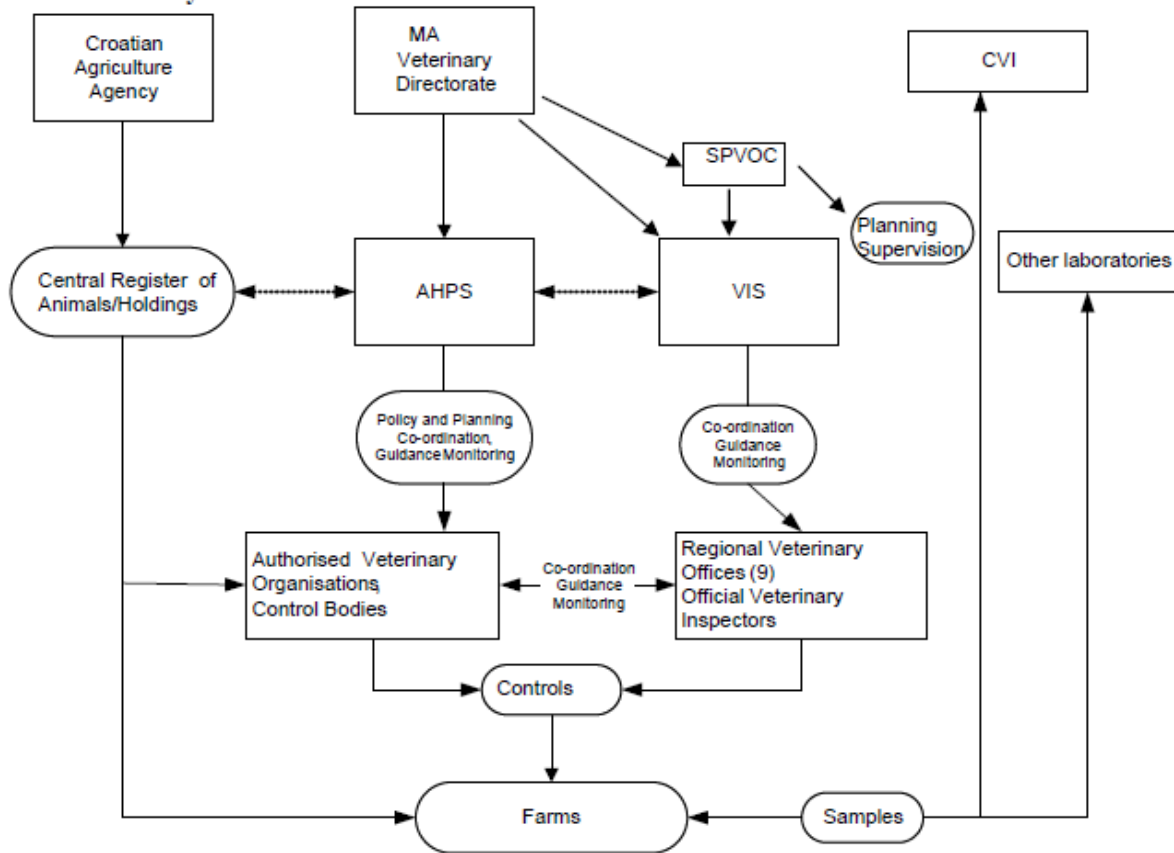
Croatian Agriculture Agency

MA Veterinary Directorate

CVI

SPVOC

Planning Supervision

Central Register of Animals/Holdings

AHPS

VIS

Other laboratories

Policy and Planning Co-ordination, Guidance Monitoring

Co-ordination Guidance Monitoring

Authorised Veterinary Organisations, Control Bodies

Co-ordination Guidance Monitoring

Regional Veterinary Offices (9) Official Veterinary Inspectors

Controls

Farms

Samples